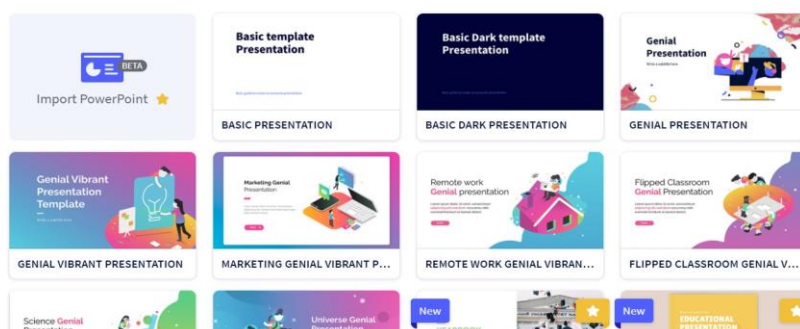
BETA

Import PowerPoint

Basic template Presentation

BASIC PRESENTATION

Basic Dark template Presentation

BASIC DARK PRESENTATION

Genial Presentation

GENIAL PRESENTATION

Genial Vibrant Presentation Template

GENIAL VIBRANT PRESENTATION

Marketing Genial Presentation

MARKETING GENIAL VIBRANT P...

Remote work Genial presentation

REMOTE WORK GENIAL VIBRAN...

Flipped Classroom Genial presentation

FLIPPED CLASSROOM GENIAL V...

Science Genial

Universe Genial

New

New

EDUCATIONAL